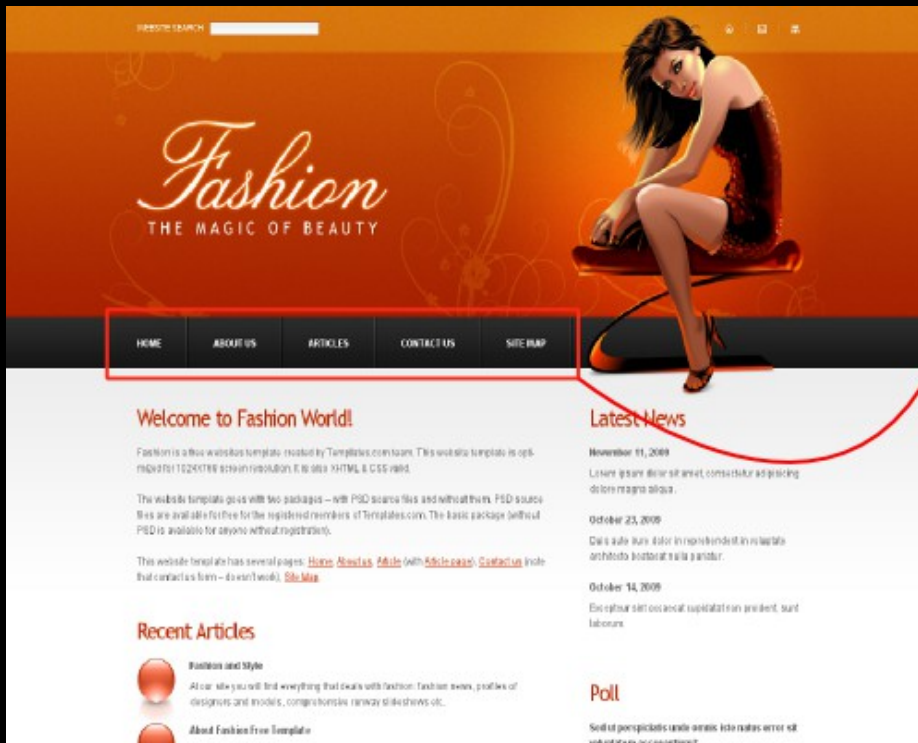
WEBSITE SEARCH

Fashion
THE MAGIC OF BEAUTY

HOME
ABOUT US
ARTICLES
CONTACT US
SITE MAP

Welcome to Fashion World!

Fashion is a free website template created by Templates.com team. This website template is optimized for 1024X768 screen resolution. It is also XHTML & CSS valid.

The website template goes with two packages – with PSD source files and without them. PSD source files are available for free for the registered members of Templates.com. The basic package (without PSD is available for anyone without registration).

This website template has several pages: Home, About us, Article (with Article page), Contact us (note that contact us form – doesn't work), Site Map.

Recent Articles

Fashion and Style
At our site you will find everything that deals with fashion: fashion news, profiles of designers and models, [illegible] runway slideshows etc.

About Fashion Free Template

Latest News

November 11, 2009
Lorem ipsum dolor sit amet, consectetur adipisicing dolore magna aliqua.

October 23, 2009
Duis aute irure dolor in reprehenderit in voluptate architecto beatae sit nulla pariatur.

October 14, 2009
Excepteur sint occaecat cupidatat non proident, sunt laborum.

Poll

Sed ut perspiciatis unde omnis iste natus error sit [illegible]